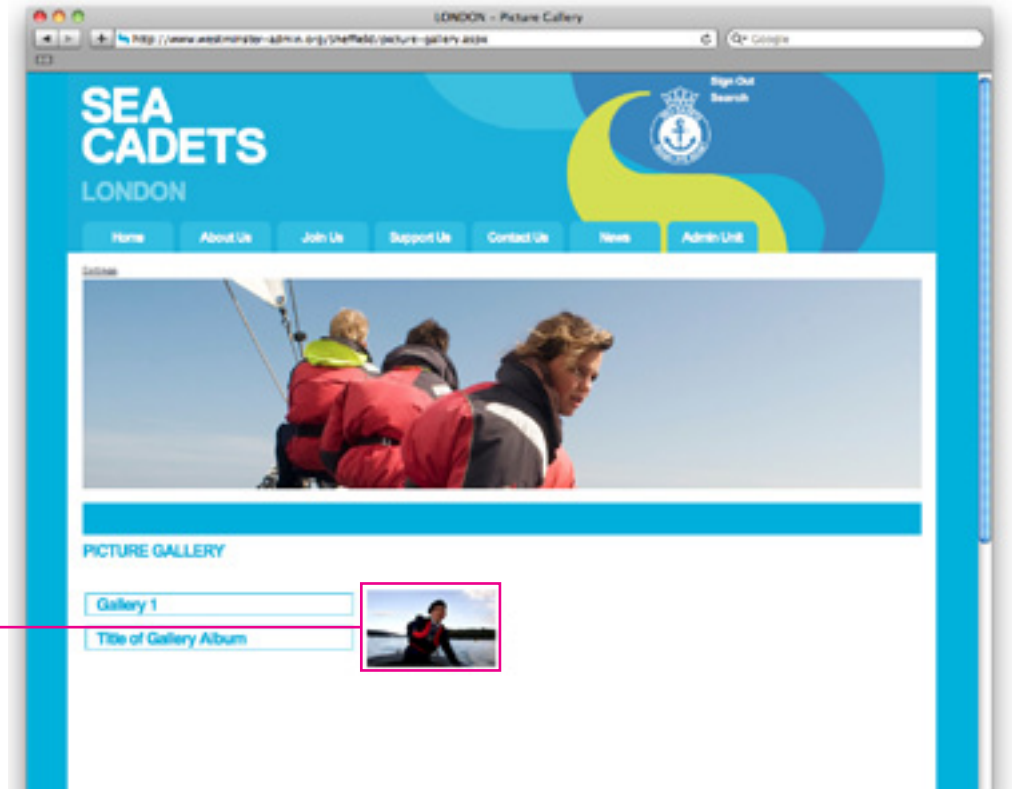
LONDON – Picture Gallery

http://www.westminster-admin.org/sheffield/picture-gallery.aspx

Google

SEA CADETS

LONDON

Sign Out

Search

Home

About Us

Join Us

Support Us

Contact Us

News

Admin Unit

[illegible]

PICTURE GALLERY

Gallery 1

Title of Gallery Album